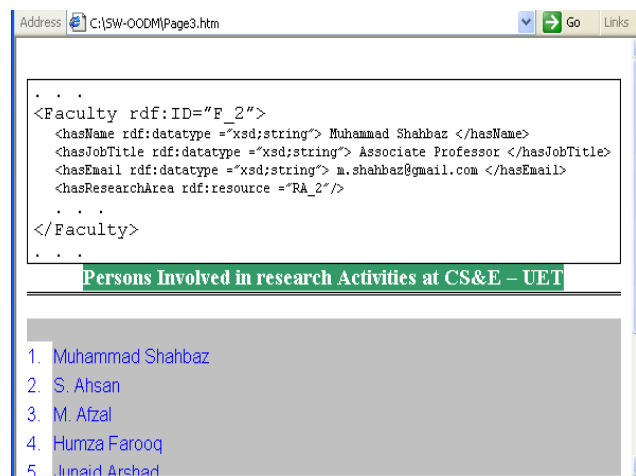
Address C:\SW-OODM\Page3.htm Go Links

. . .
<Faculty rdf:ID="F_2">
<hasName rdf:datatype ="xsd;string"> Muhammad Shahbaz </hasName>
<hasJobTitle rdf:datatype ="xsd;string"> Associate Professor </hasJobTitle>
<hasEmail rdf:datatype ="xsd;string"> m.shahbaz@gmail.com </hasEmail>
<hasResearchArea rdf:resource ="RA_2"/>
. . .
</Faculty>
. . .

Persons Involved in research Activities at CS&E – UET

1. Muhammad Shahbaz
2. S. Ahsan
3. M. Afzal
4. Humza Farooq
5. Junaid Arshad